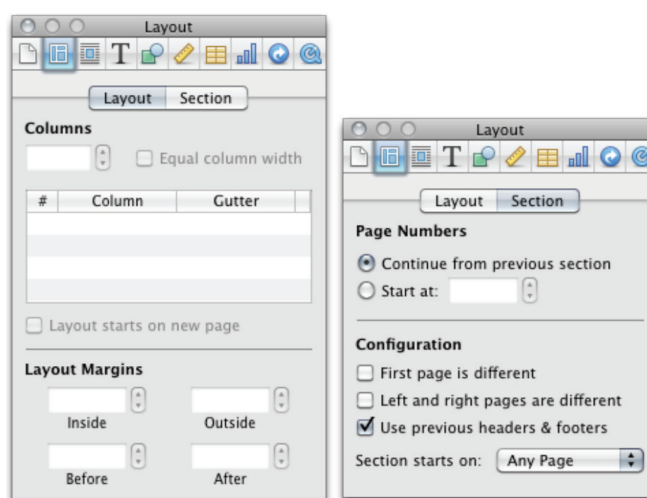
Layout

Layout Section

Columns

Equal column width

| # | Column | Gutter |
|---|---|---|
| | | |
| | | |
| | | |
| | | |

Layout starts on new page

Layout Margins

Inside

Outside

Before

After

Layout

Layout Section

Page Numbers

Continue from previous section

Start at:

Configuration

First page is different

Left and right pages are different

Use previous headers & footers

Section starts on: Any Page